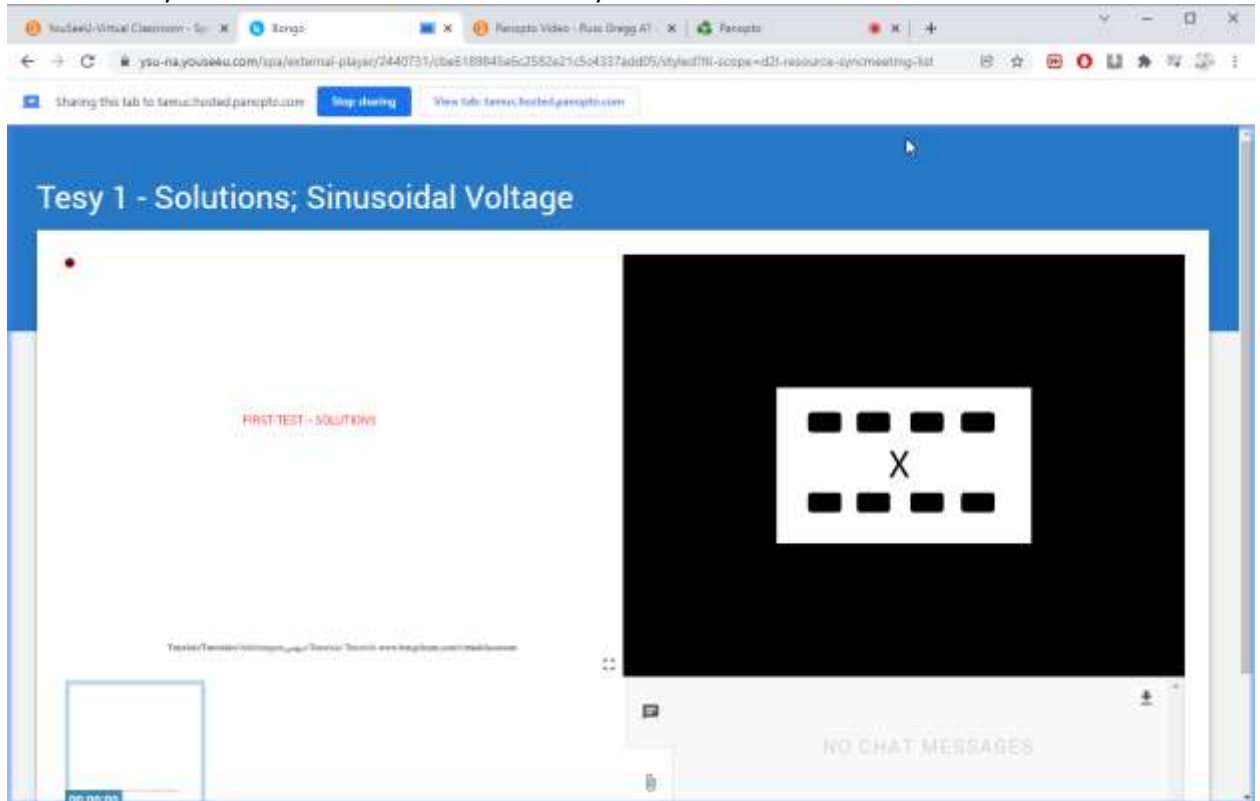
YouSeeU-Virtual Classroom - Sy ×
Bongo
×
Panopto Video - Russ Gregg AT ×
Panopto
×
+

ysu-na.youseeu.com/spa/external-player/2440731/cbe6189845e6c2582e21c5c4337add05/styled?lti-scope=d2l-resource-syncmeeting-list

Sharing this tab to tamuc.hosted.panopto.com
Stop sharing
View tab: tamuc.hosted.panopto.com

Tesy 1 - Solutions; Sinusoidal Voltage

FIRST TEST - SOLUTIONS

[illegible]

X

NO CHAT MESSAGES

00:00:00